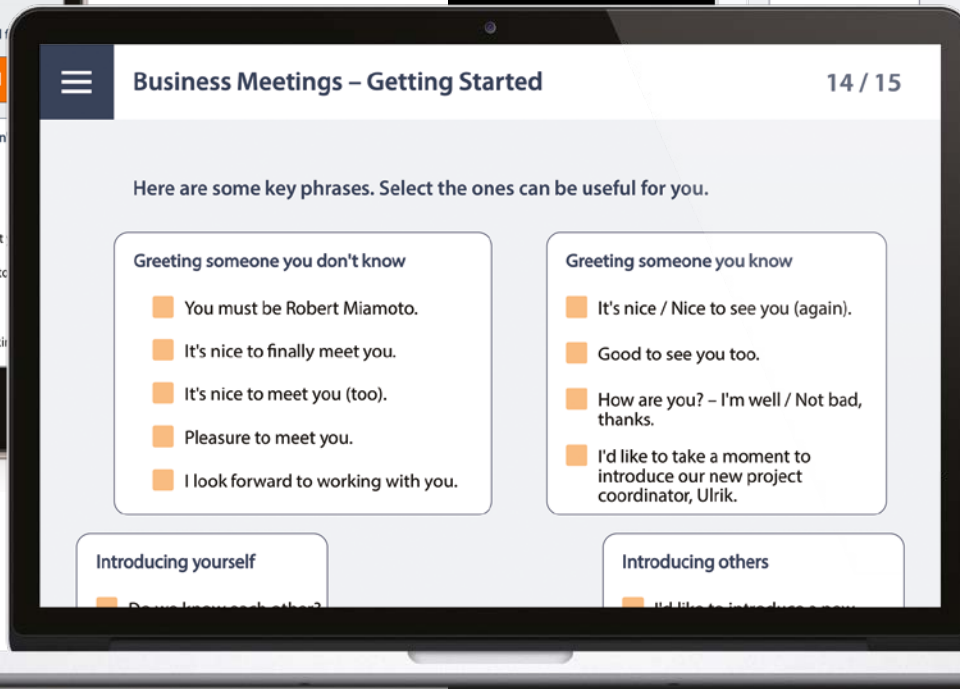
Business Meetings – Getting Started

14 / 15

Here are some key phrases. Select the ones can be useful for you.

Greeting someone you don't know

You must be Robert Miamoto.

It's nice to finally meet you.

It's nice to meet you (too).

Pleasure to meet you.

I look forward to working with you.

Greeting someone you know

It's nice / Nice to see you (again).

Good to see you too.

How are you? – I'm well / Not bad, thanks.

I'd like to take a moment to introduce our new project coordinator, Ulrik.

Introducing yourself

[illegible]

Introducing others

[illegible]